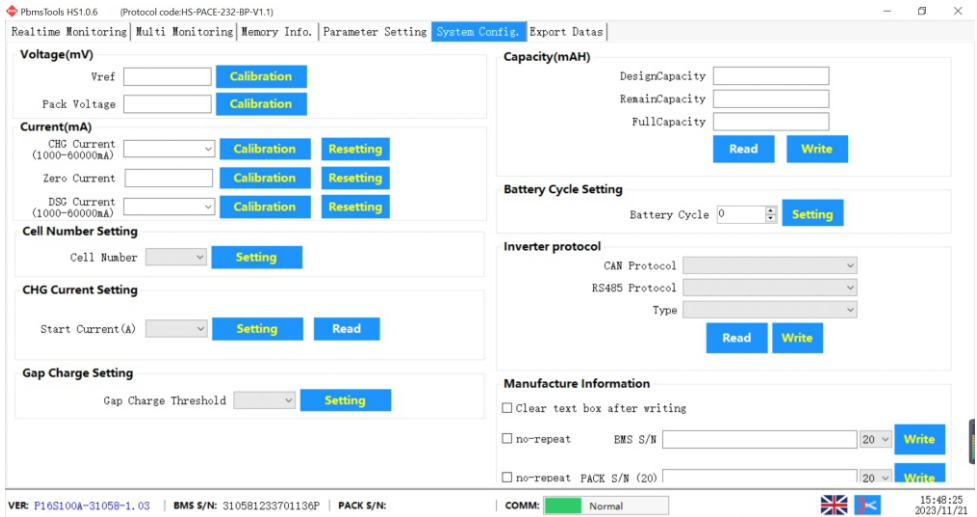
PbmsTools HS1.0.6 (Protocol code:HS-PACE-232-BP-V1.1)

Realtime Monitoring | Multi Monitoring | Memory Info. | Parameter Setting | System Config. | Export Datas

Voltage(mV)
Vref Calibration
Pack Voltage Calibration

Current(mA)
CHG Current (1000-60000mA) Calibration Resetting
Zero Current Calibration Resetting
DSG Current (1000-60000mA) Calibration Resetting

Cell Number Setting
Cell Number Setting

CHG Current Setting
Start Current(A) Setting Read

Gap Charge Setting
Gap Charge Threshold Setting

Capacity(mAH)
DesignCapacity
RemainCapacity
FullCapacity
Read Write

Battery Cycle Setting
Battery Cycle 0 Setting

Inverter protocol
CAN Protocol
RS485 Protocol
Type
Read Write

Manufacture Information
Clear text box after writing
no-repeat BMS S/N 20 Write
no-repeat PACK S/N (20) 20 Write

VER: P16S100A-31058-1.03 BMS S/N: 310581233701136P PACK S/N: COMM: Normal 15:48:25 2023/11/21